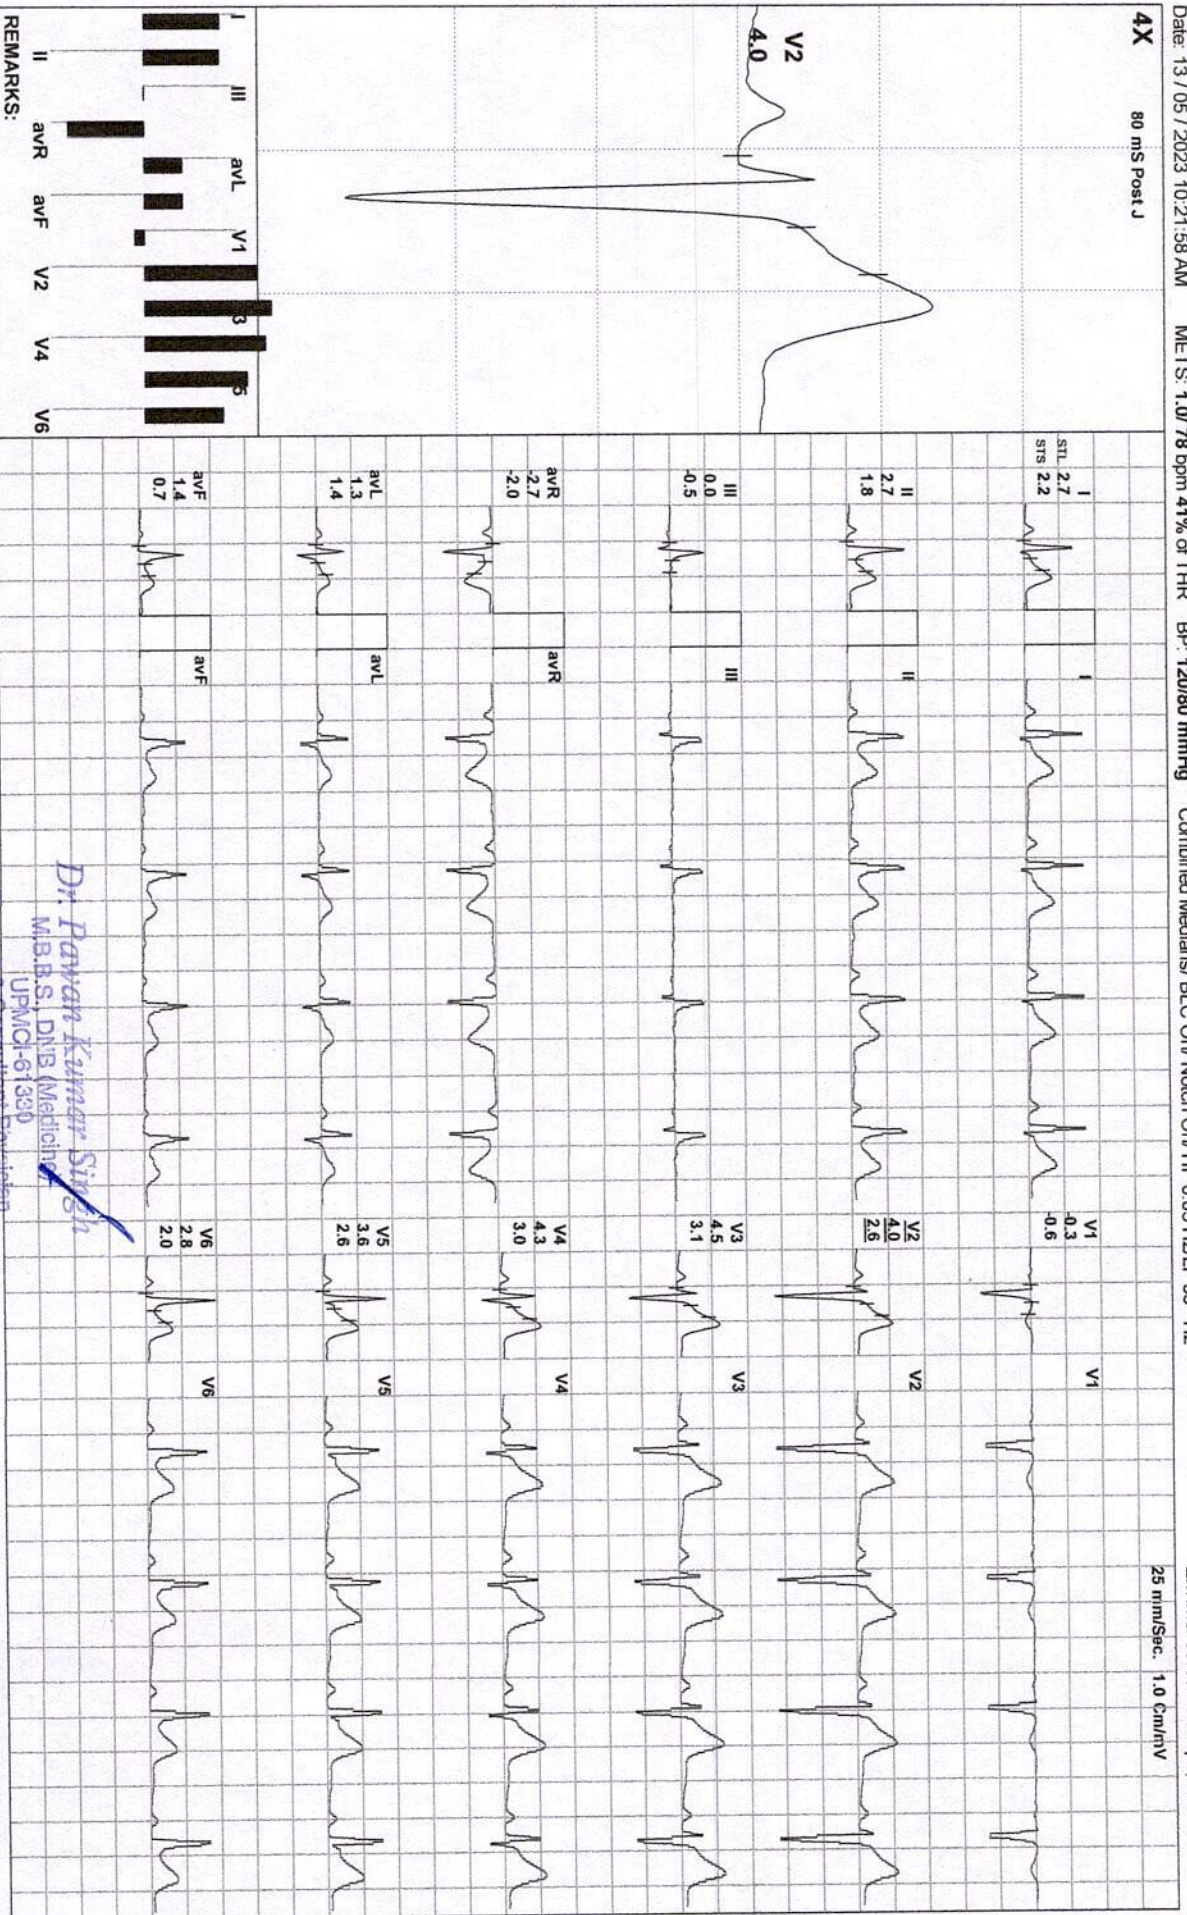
Date: 13 / 05 / 2023 10:21:58 AM METS: 1.0/ 78 bpm 41% of THR BP: 120/80 mmHg Combined Medians/ BLC On/ Notch On/ HF 0.05 Hz/LF 35 Hz

4X 80 mS Post J

V2
4.0

I III avL V1 3 5
II avR avF V2 V4 V6

REMARKS:

STL STS
I
2.7
2.2

II
2.7
1.8

III
0.0
-0.5

avR
-2.7
-2.0

avL
1.3
1.4

avF
1.4
0.7

I
II
III
avR
avL
avF

V1
-0.3
-0.6

V2
4.0
2.6

V3
4.5
3.1

V4
4.3
3.0

V5
3.6
2.6

V6
2.8
2.0

V1
V2
V3
V4
V5
V6

25 mm/Sec. 1.0 Cm/mV

Dr. Pawan Kumar Singh
M.B.B.S., DNB (Medicine)
UPMCI-61330
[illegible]